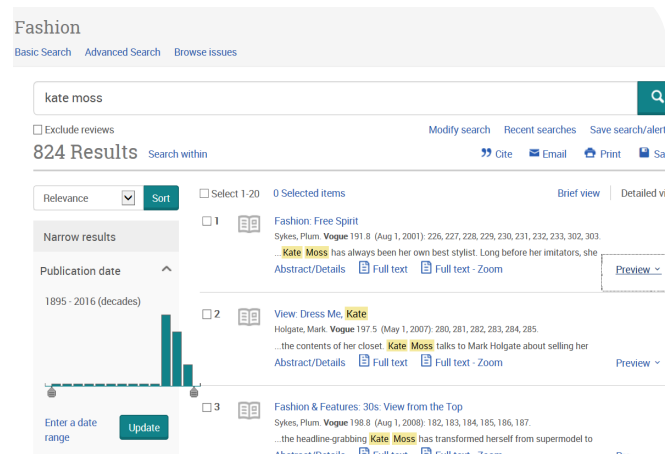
Fashion

Basic Search Advanced Search Browse issues

kate moss

Exclude reviews

Modify search Recent searches Save search/alert

824 Results Search within

Cite Email Print Sa

Relevance Sort

Select 1-20 0 Selected items

Brief view Detailed vi

Narrow results

Publication date

1895 - 2016 (decades)

Enter a date range

Update

1 Fashion: Free Spirit

Sykes, Plum. **Vogue** 191.8 (Aug 1, 2001): 226, 227, 228, 229, 230, 231, 232, 233, 302, 303.

...Kate Moss has always been her own best stylist. Long before her imitators, she

Abstract/Details Full text Full text - Zoom

Preview

2 View: Dress Me, Kate

Holgate, Mark. **Vogue** 197.5 (May 1, 2007): 280, 281, 282, 283, 284, 285.

...the contents of her closet. Kate Moss talks to Mark Holgate about selling her

Abstract/Details Full text Full text - Zoom

Preview

3 Fashion & Features: 30s: View from the Top

Sykes, Plum. **Vogue** 198.8 (Aug 1, 2008): 182, 183, 184, 185, 186, 187.

...the headline-grabbing Kate Moss has transformed herself from supermodel to

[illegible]